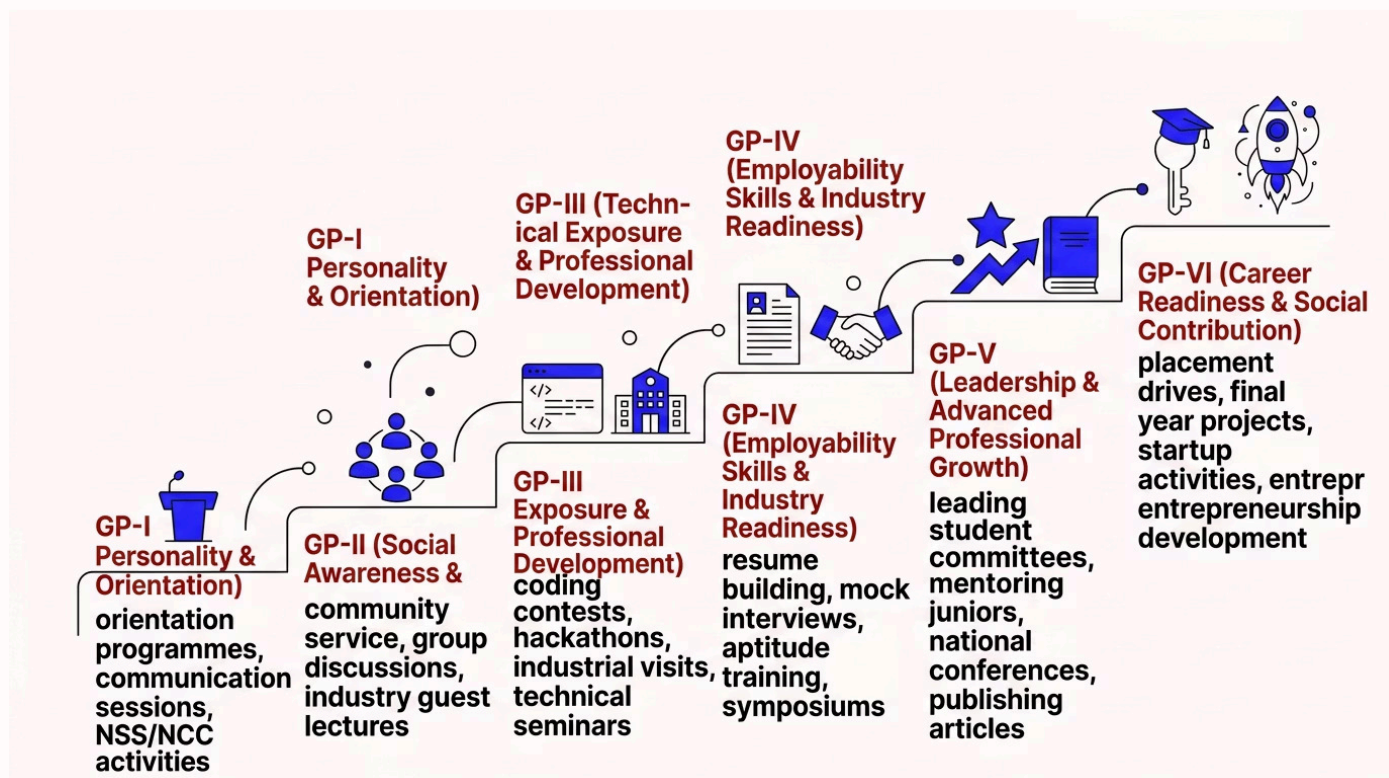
GP-I Personality & Orientation)

GP-III (Technical Exposure & Professional Development)

GP-IV (Employability Skills & Industry Readiness)

GP-I Personality & Orientation)
orientation programmes, communication sessions, NSS/NCC activities

GP-II (Social Awareness &
community service, group discussions, industry guest lectures

GP-III Exposure & Professional Development)
coding contests, hackathons, industrial visits, technical seminars

GP-IV (Employability Skills & Industry Readiness)
resume building, mock interviews, aptitude training, symposiums

GP-V (Leadership & Advanced Professional Growth)
leading student committees, mentoring juniors, national conferences, publishing articles

GP-VI (Career Readiness & Social Contribution)
placement drives, final year projects, startup activities, entrepr entrepreneurship development